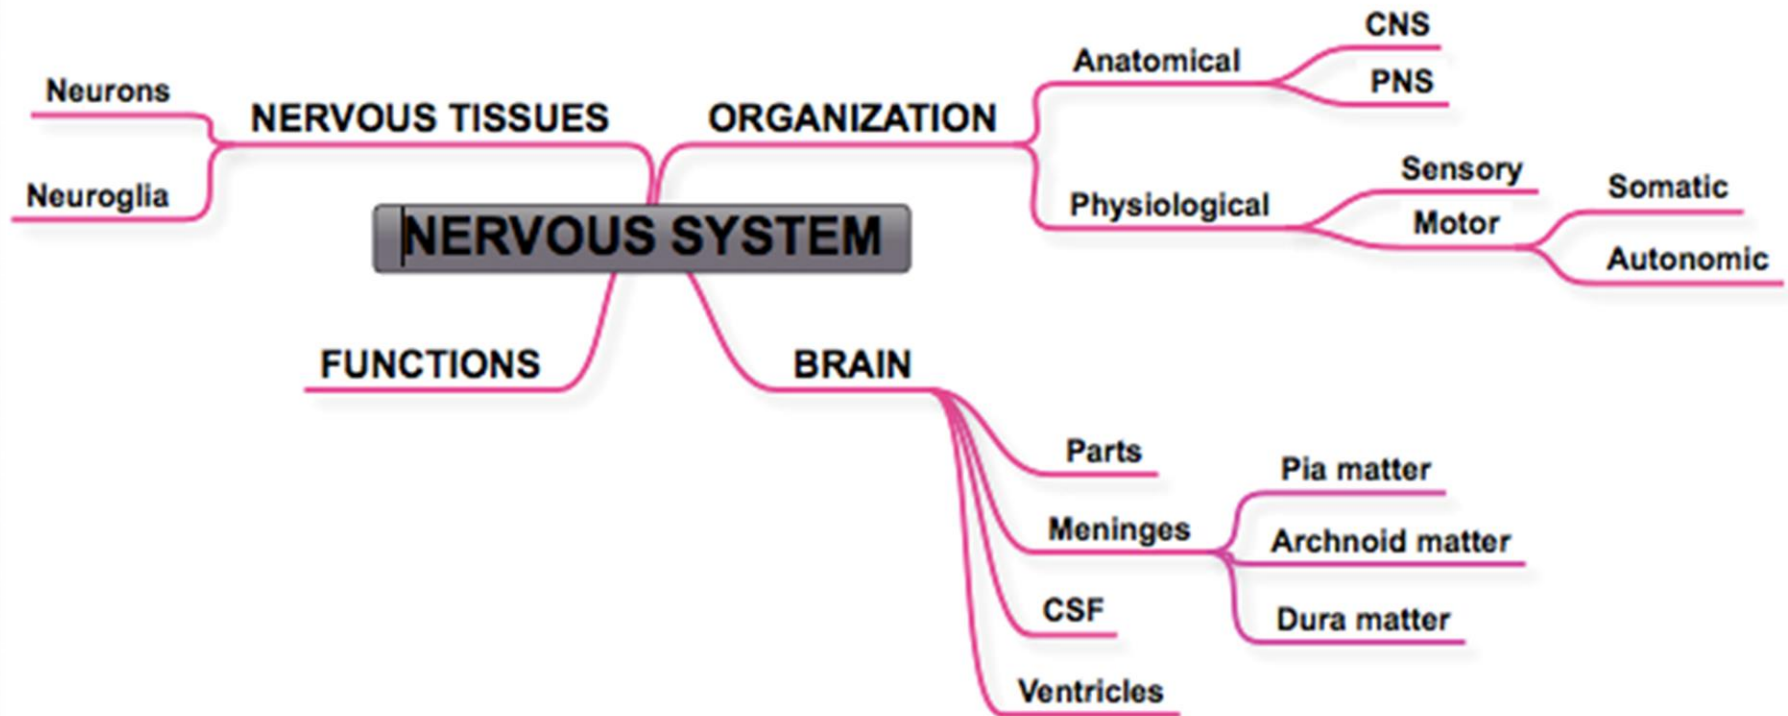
NERVOUS SYSTEM

NERVOUS TISSUES
Neurons
Neuroglia

ORGANIZATION
Anatomical
CNS
PNS
Physiological
Sensory
Motor
Somatic
Autonomic

FUNCTIONS

BRAIN
Parts
Meninges
Pia matter
Archnoid matter
Dura matter
CSF
Ventricles